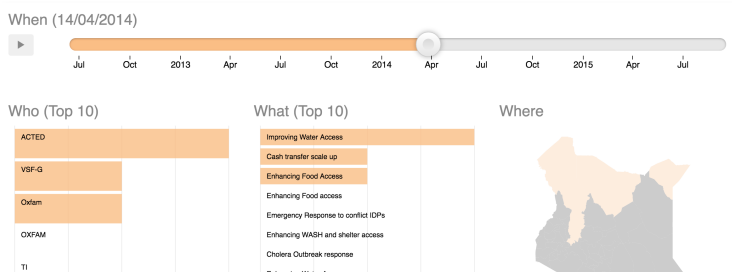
When (14/04/2014)

Jul Oct 2013 Apr Jul Oct 2014 Apr Jul Oct 2015 Apr Jul

Who (Top 10)

ACTED

VSF-G

Oxfam

OXFAM

TI

What (Top 10)

Improving Water Access

Cash transfer scale up

Enhancing Food Access

Enhancing Food access

Emergency Response to conflict IDPs

Enhancing WASH and shelter access

Cholera Outbreak response

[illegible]

Where